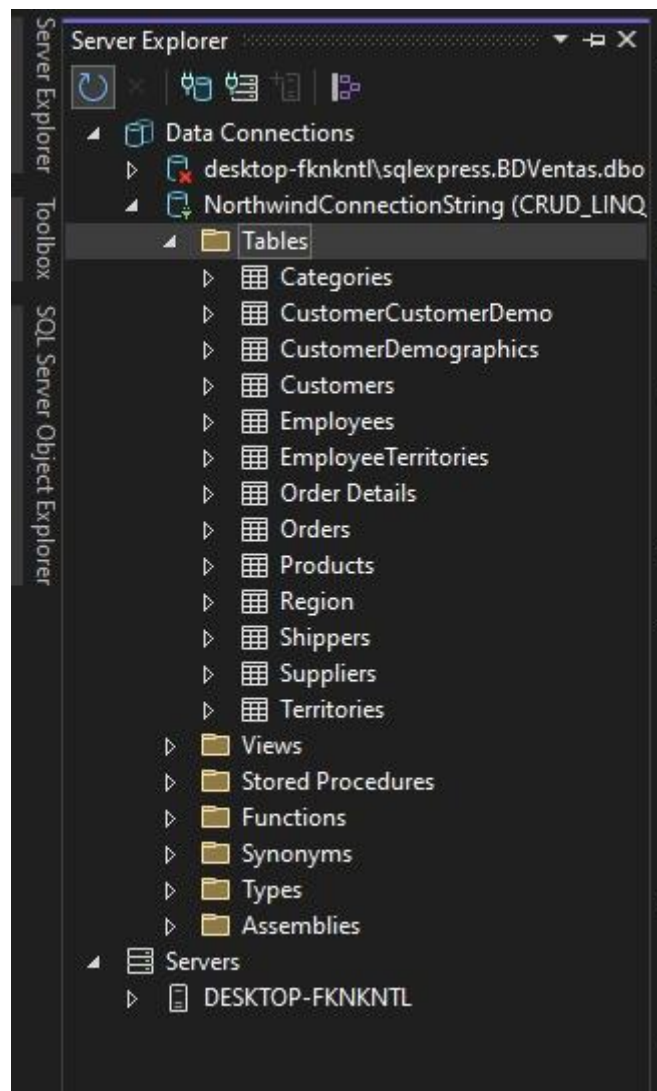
Server Explorer
Toolbox
SQL Server Object Explorer

Server Explorer

Data Connections
desktop-fknkntl\sqlexpress.BDVentas.dbo
NorthwindConnectionString (CRUD_LINQ
Tables
Categories
CustomerCustomerDemo
CustomerDemographics
Customers
Employees
EmployeeTerritories
Order Details
Orders
Products
Region
Shippers
Suppliers
Territories
Views
Stored Procedures
Functions
Synonyms
Types
Assemblies
Servers
DESKTOP-FKNKNTL